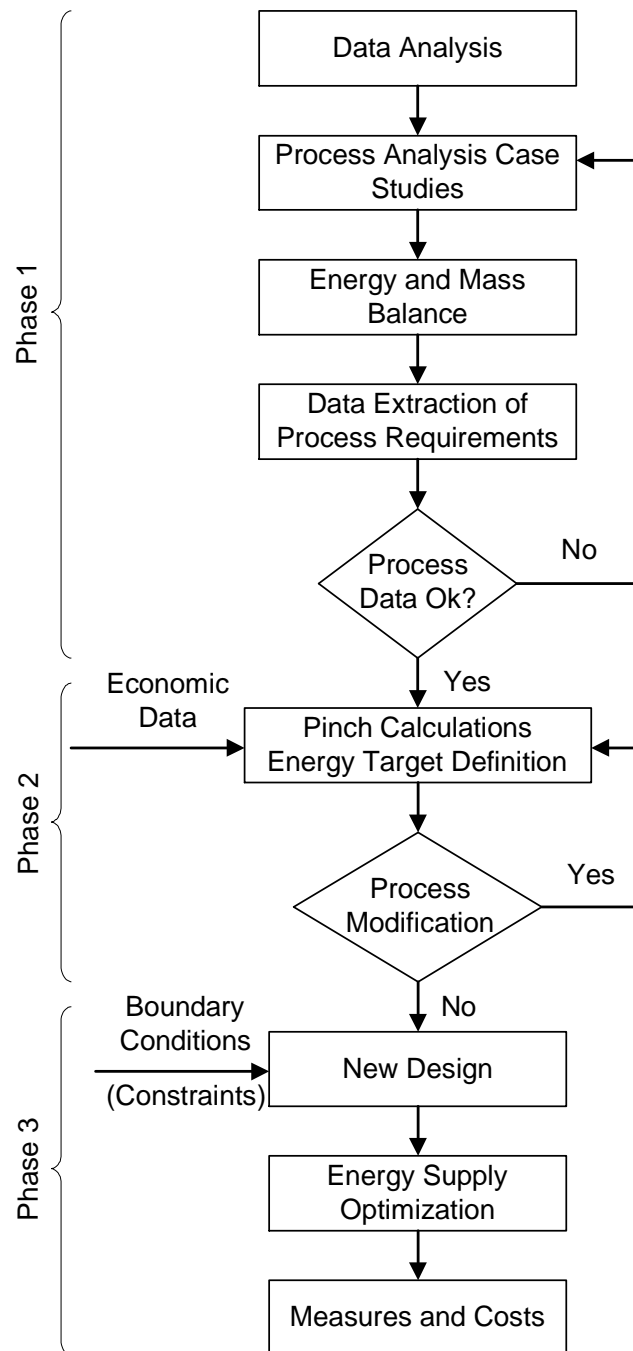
Phase 1

Data Analysis

Process Analysis Case Studies

Energy and Mass Balance

Data Extraction of Process Requirements

Process Data Ok?

No

Yes

Phase 2

Economic Data

Pinch Calculations Energy Target Definition

Process Modification

Yes

No

Phase 3

Boundary Conditions (Constraints)

New Design

Energy Supply Optimization

Measures and Costs